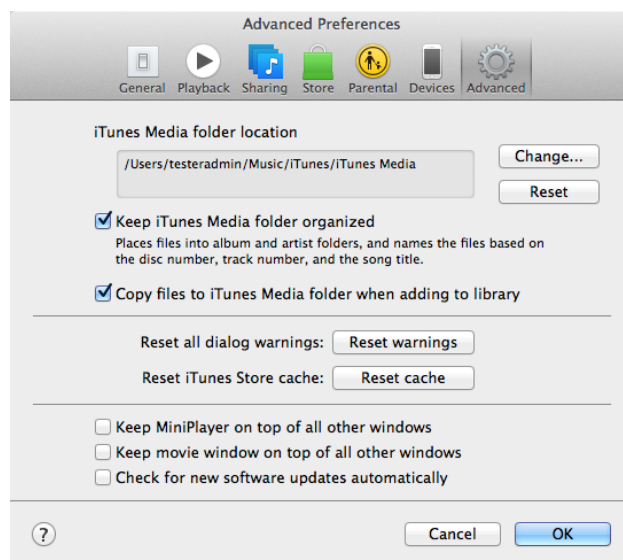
Advanced Preferences

General Playback Sharing Store Parental Devices Advanced

iTunes Media folder location

/Users/testeradmin/Music/iTunes/iTunes Media

Change...

Reset

Keep iTunes Media folder organized

Places files into album and artist folders, and names the files based on the disc number, track number, and the song title.

Copy files to iTunes Media folder when adding to library

Reset all dialog warnings: Reset warnings

Reset iTunes Store cache: Reset cache

Keep MiniPlayer on top of all other windows

Keep movie window on top of all other windows

Check for new software updates automatically

?

Cancel

OK